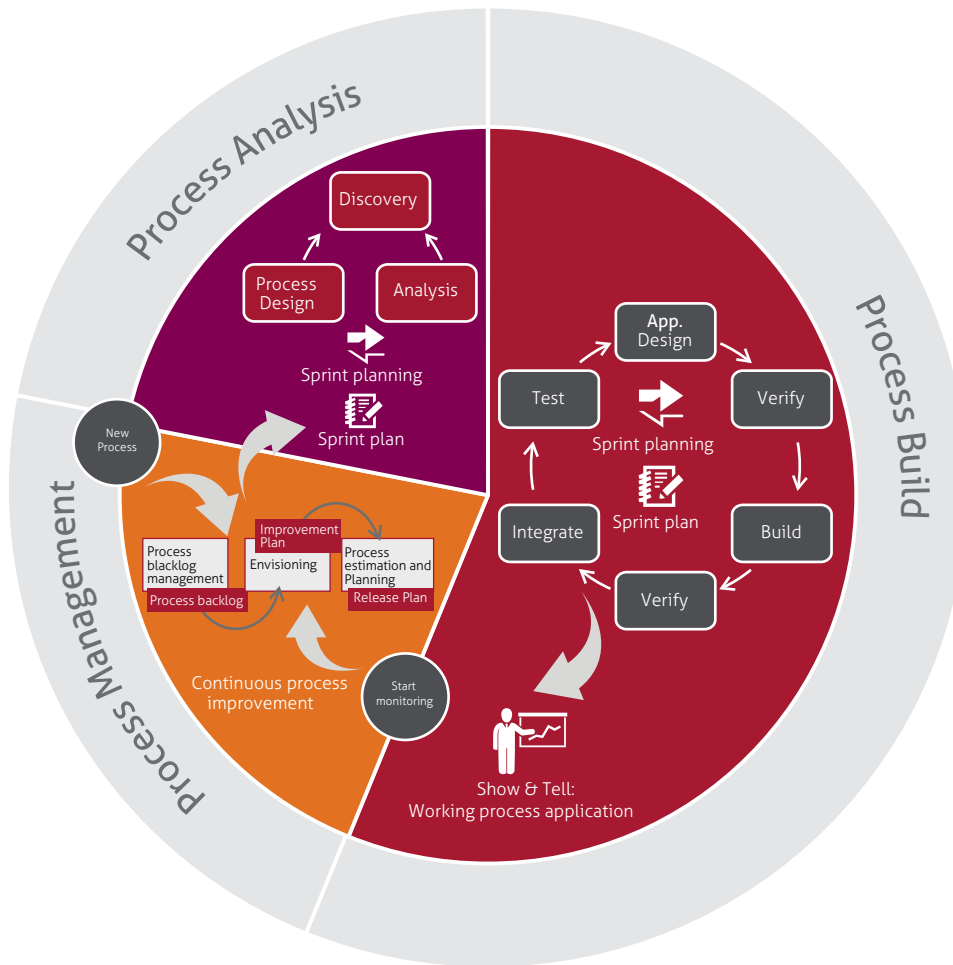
Process Analysis

Discovery

Process Design

Analysis

Sprint planning

Sprint plan

Process Build

App. Design

Test

Verify

Sprint planning

Sprint plan

Integrate

Build

Verify

Show & Tell: Working process application

Process Management

New Process

Process blacklog management

Process backlog

Improvement Plan

Envisioning

Process estimation and Planning

Release Plan

Continuous process improvement

Start monitoring